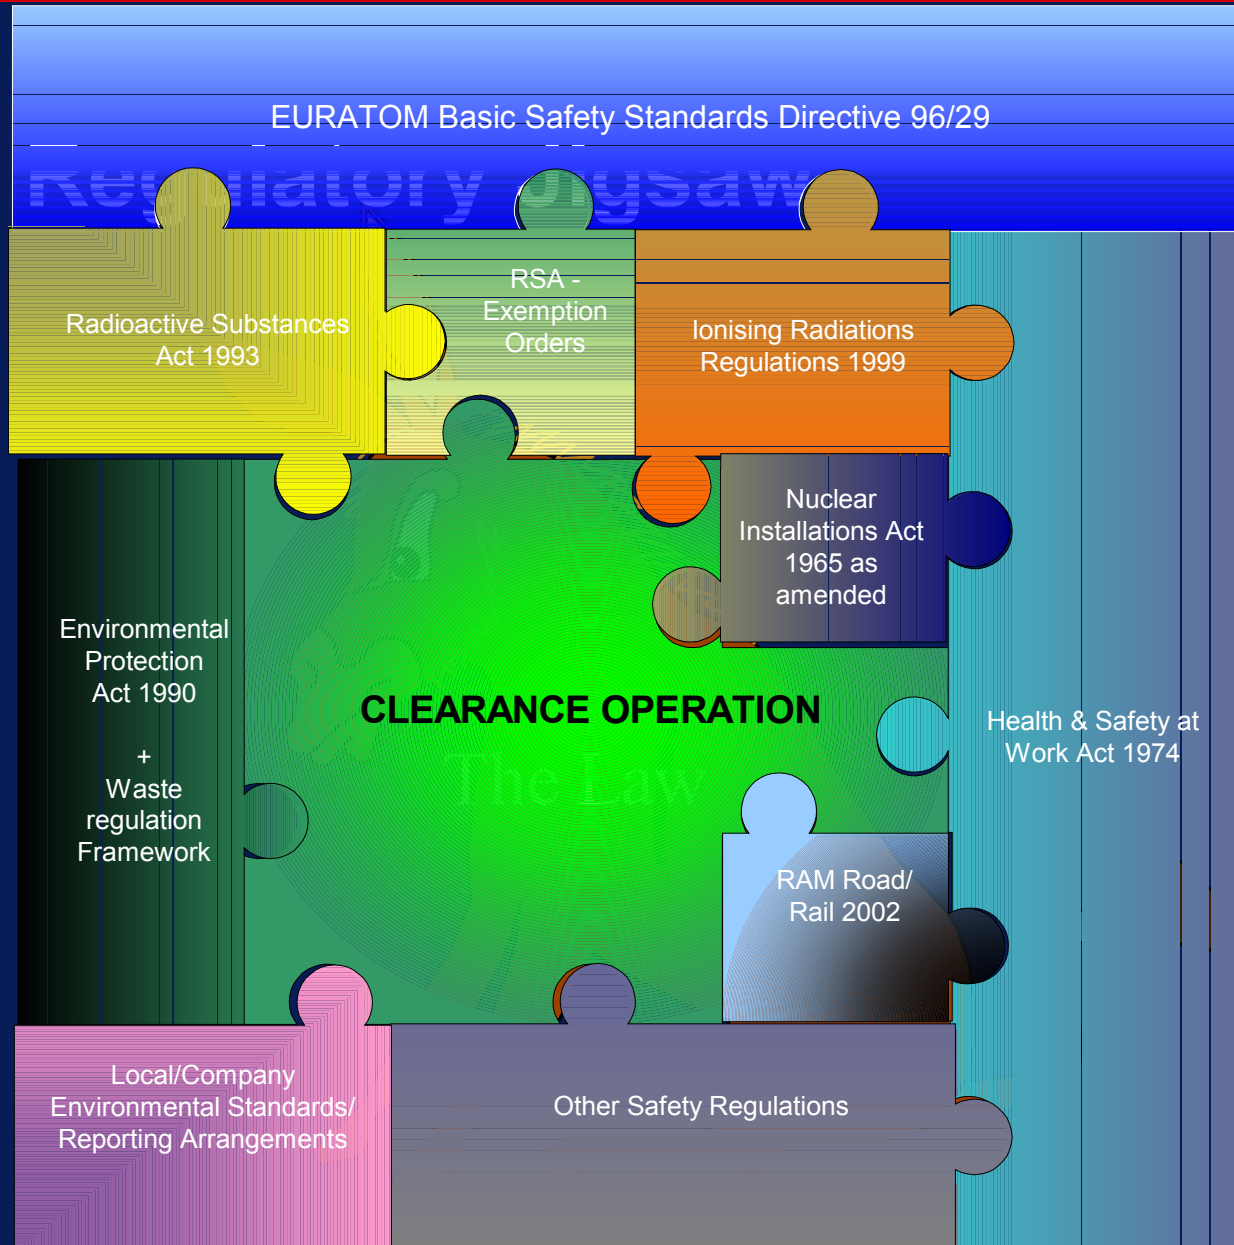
EURATOM Basic Safety Standards Directive 96/29

Regulatory Jigsaw

Radioactive Substances Act 1993

RSA - Exemption Orders

Ionising Radiations Regulations 1999

Nuclear Installations Act 1965 as amended

Environmental Protection Act 1990

+

Waste regulation Framework

CLEARANCE OPERATION

The Law

Health & Safety at Work Act 1974

RAM Road/ Rail 2002

Local/Company Environmental Standards/ Reporting Arrangements

Other Safety Regulations